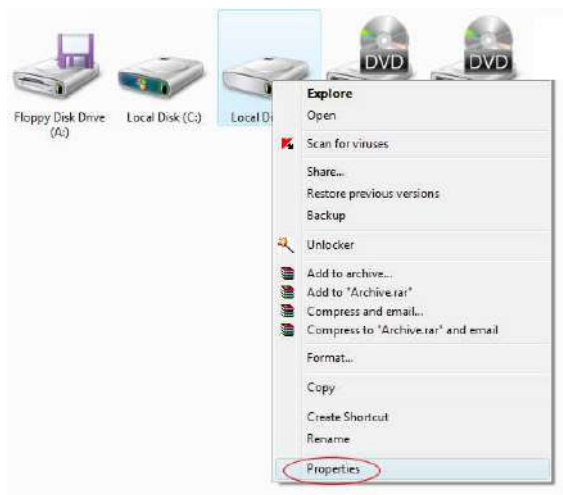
DVD
DVD

Floppy Disk Drive (A:)
Local Disk (C:)
Local D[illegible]

Explore
Open
Scan for viruses
Share...
Restore previous versions
Backup
Unlocker
Add to archive...
Add to "Archive.rar"
Compress and email...
Compress to "Archive.rar" and email
Format...
Copy
Create Shortcut
Rename
Properties